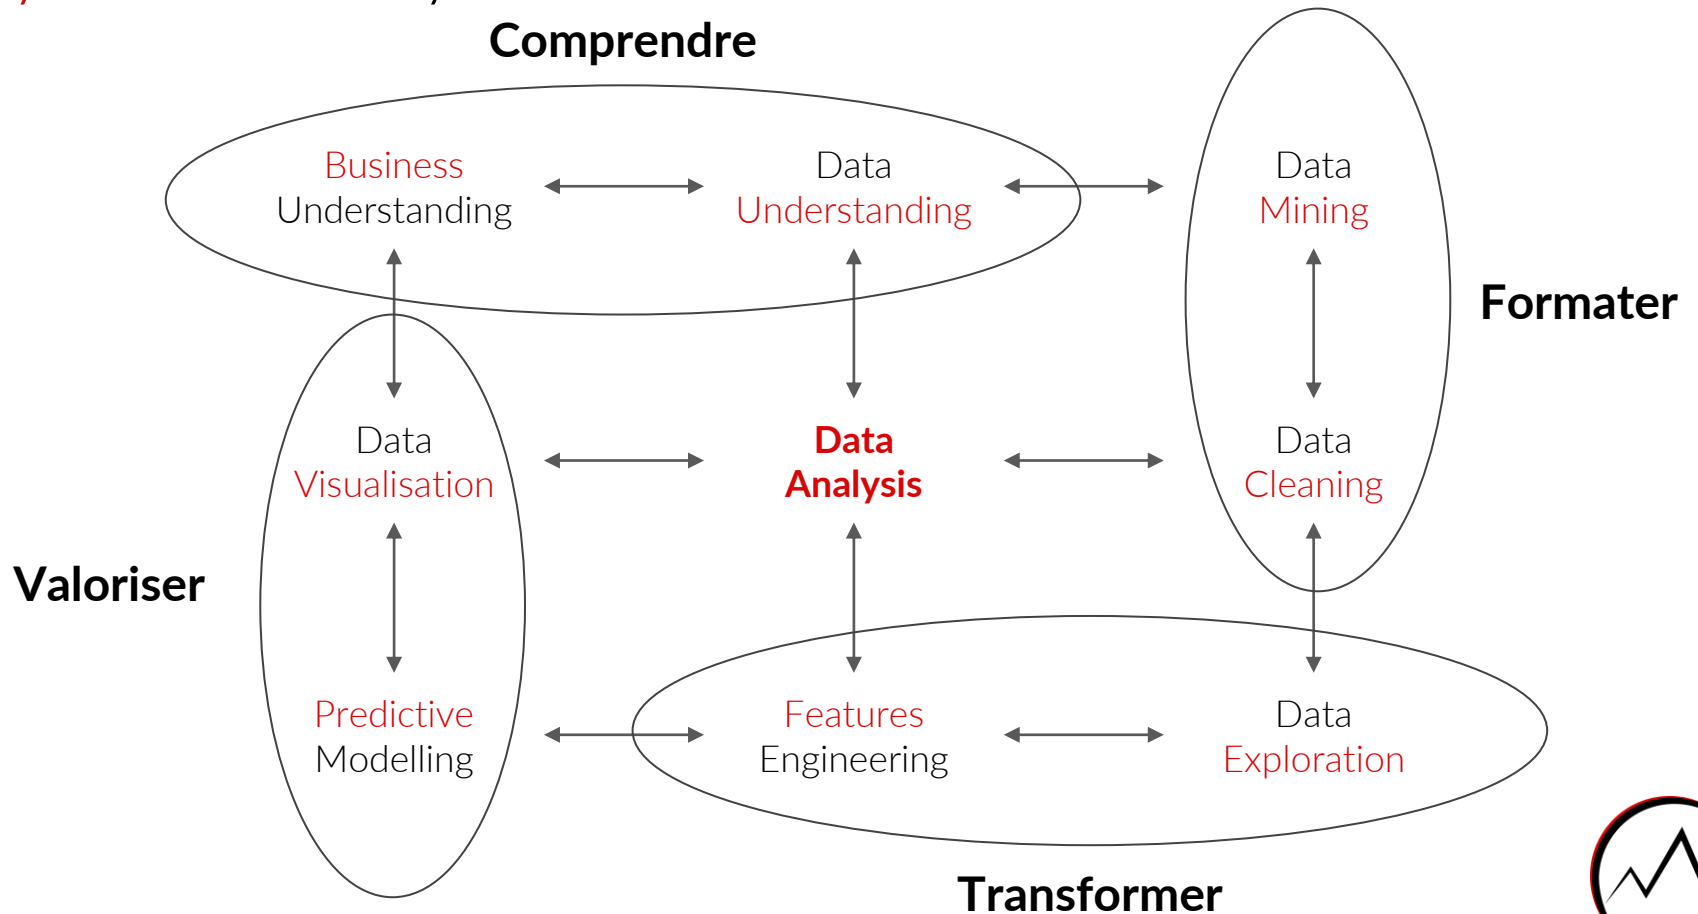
Comprendre

Business Understanding

Data Understanding

Data Mining

Formater

Data Visualisation

Data Analysis

Data Cleaning

Valoriser

Predictive Modelling

Features Engineering

Data Exploration

Transformer